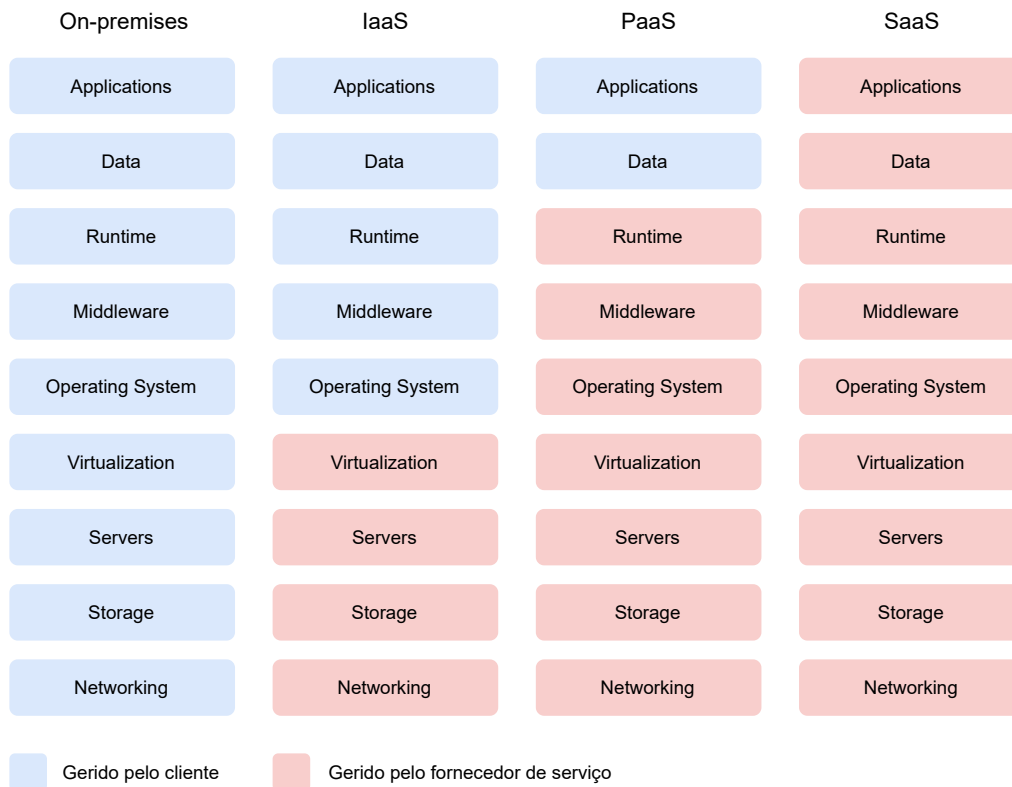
| On-premises | IaaS | PaaS | SaaS |
|---|---|---|---|
| Applications | Applications | Applications | Applications |
| Data | Data | Data | Data |
| Runtime | Runtime | Runtime | Runtime |
| Middleware | Middleware | Middleware | Middleware |
| Operating System | Operating System | Operating System | Operating System |
| Virtualization | Virtualization | Virtualization | Virtualization |
| Servers | Servers | Servers | Servers |
| Storage | Storage | Storage | Storage |
| Networking | Networking | Networking | Networking |

Gerido pelo cliente

Gerido pelo fornecedor de serviço